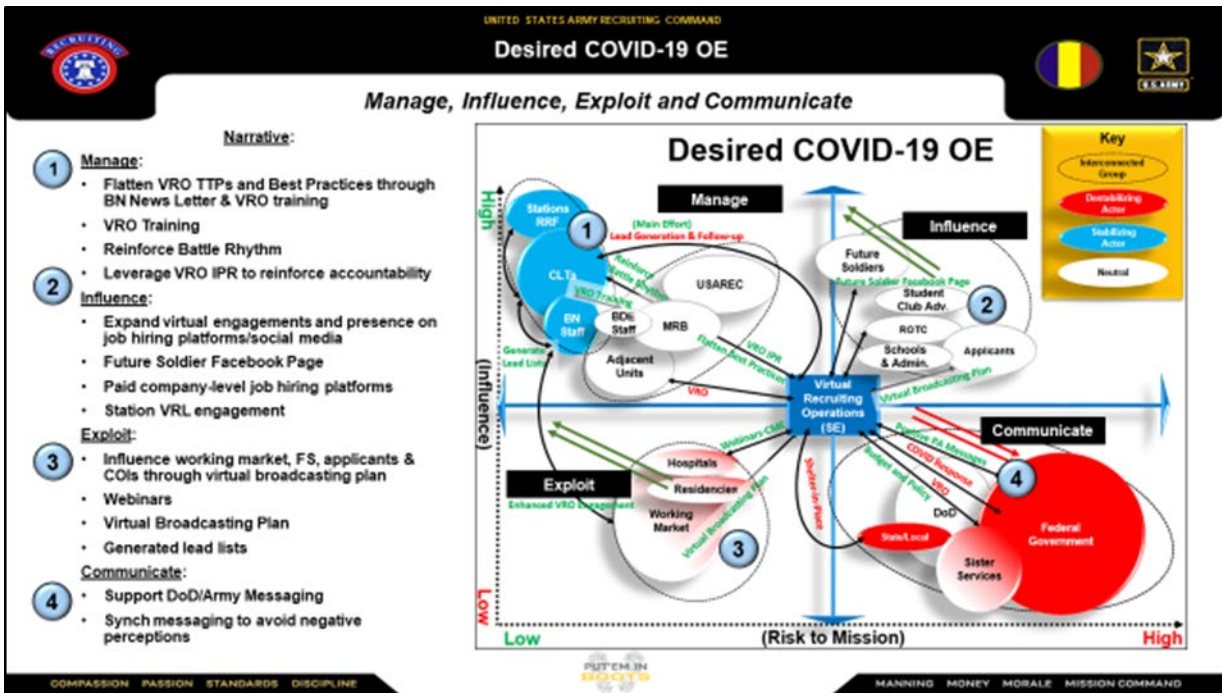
UNITED STATES ARMY RECRUITING COMMAND

Desired COVID-19 OE

U.S. ARMY

Manage, Influence, Exploit and Communicate

Narrative:

1 Manage:
- Flatten VRO TTPs and Best Practices through BN News Letter & VRO training
- VRO Training
- Reinforce Battle Rhythm
- Leverage VRO IPR to reinforce accountability

2 Influence:
- Expand virtual engagements and presence on job hiring platforms/social media
- Future Soldier Facebook Page
- Paid company-level job hiring platforms
- Station VRL engagement

3 Exploit:
- Influence working market, FS, applicants & COIs through virtual broadcasting plan
- Webinars
- Virtual Broadcasting Plan
- Generated lead lists

4 Communicate:
- Support DoD/Army Messaging
- Synch messaging to avoid negative perceptions

Desired COVID-19 OE

Key
Interconnected Group
Destabilizing Actor
Stabilizing Actor
Neutral

Manage
Influence
Exploit
Communicate

High
(Influence)
Low
Low
(Risk to Mission)
High

Stations RRF
1
(Main Effort) Lead Generation & Follow-up
CLTs
Reinforce Battle Rhythm
VRO Training
BN Staff
BDE Staff
MRB
USAREC
Generate Lead Lists
Flatten Best Practices
VRO IPR
Adjacent Units
VRO

Future Soldiers
Future Soldier Facebook Page
Student Club Adv.
2
ROTC
Schools & Admin.
Applicants
Virtual Broadcasting Plan

Virtual Recruiting Operations (SE)

Webinars CMC
Hospitals
Residencies
Enhanced VRO Engagement
Working Market
Virtual Broadcasting Plan
3

Shelter-in-Place
Positive PA Messages
COVID Response
Budget and Policy
VRO
4
DoD
State/Local
Federal Government
Sister Services

COMPASSION PASSION STANDARDS DISCIPLINE

PUT'EM IN BOOTS

MANNING MONEY MORALE MISSION COMMAND